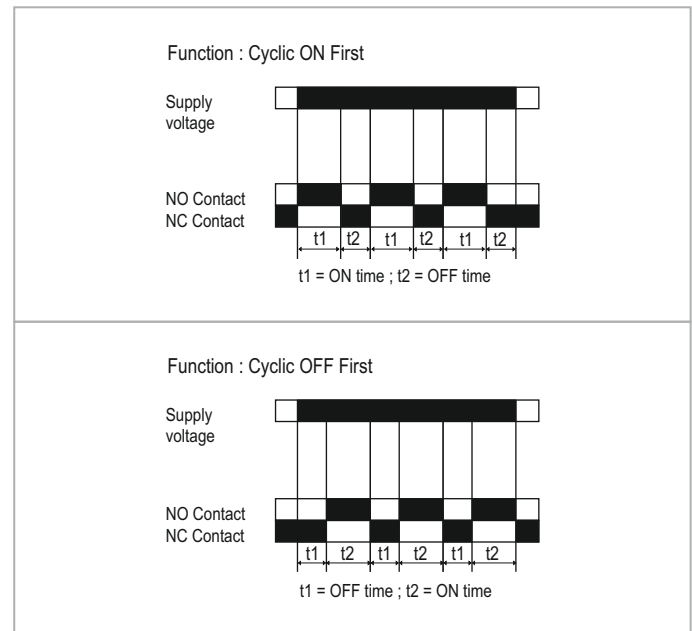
Function : Cyclic ON First

Supply voltage

NO Contact
NC Contact

t1 t2 t1 t2 t1 t2

t1 = ON time ; t2 = OFF time

Function : Cyclic OFF First

Supply voltage

NO Contact
NC Contact

t1 t2 t1 t2 t1 t2

t1 = OFF time ; t2 = ON time